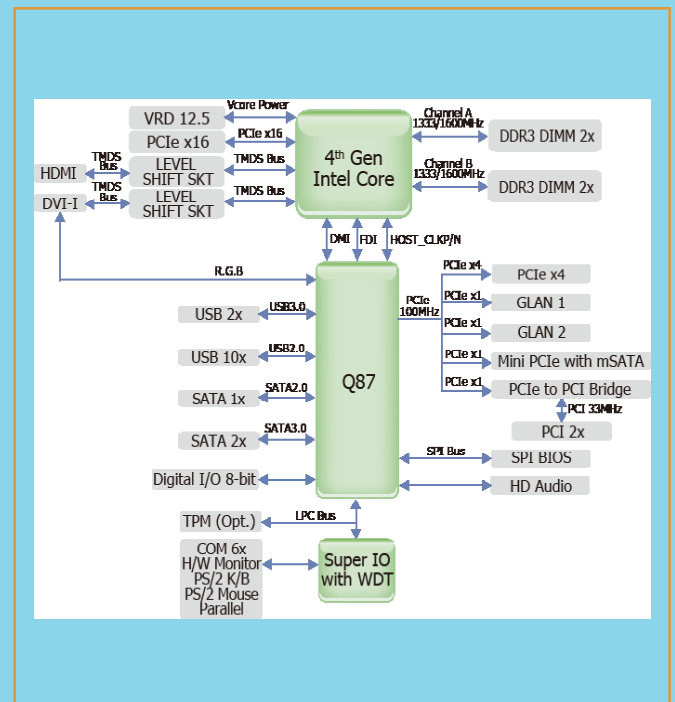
VRD 12.5
Vcore Power
PCIe x16
PCIe x16
4$^{th}$ Gen Intel Core
Channel A 1333/1600MHz
DDR3 DIMM 2x
Channel B 1333/1600MHz
DDR3 DIMM 2x
HDMI
TMDS Bus
LEVEL SHIFT SKT
TMDS Bus
DVI-I
TMDS Bus
LEVEL SHIFT SKT
TMDS Bus
DMI
FDI
HOST_CLKP/N
R.G.B
PCIe x4
PCIe x4
PCIe 100MHz
PCIe x1
GLAN 1
PCIe x1
GLAN 2
PCIe x1
Mini PCIe with mSATA
PCIe x1
PCIe to PCI Bridge
PCI 33MHz
PCI 2x
USB 2x
USB3.0
USB 10x
USB2.0
Q87
SATA 1x
SATA2.0
SATA 2x
SATA3.0
SPI Bus
SPI BIOS
Digital I/O 8-bit
HD Audio
TPM (Opt.)
LPC Bus
COM 6x
H/W Monitor
PS/2 K/B
PS/2 Mouse
Parallel
Super IO with WDT